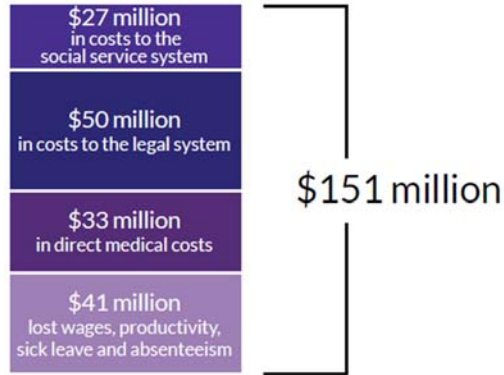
$27 million
in costs to the social service system

$50 million
in costs to the legal system

$33 million
in direct medical costs

$41 million
lost wages, productivity, sick leave and absenteeism

$151 million